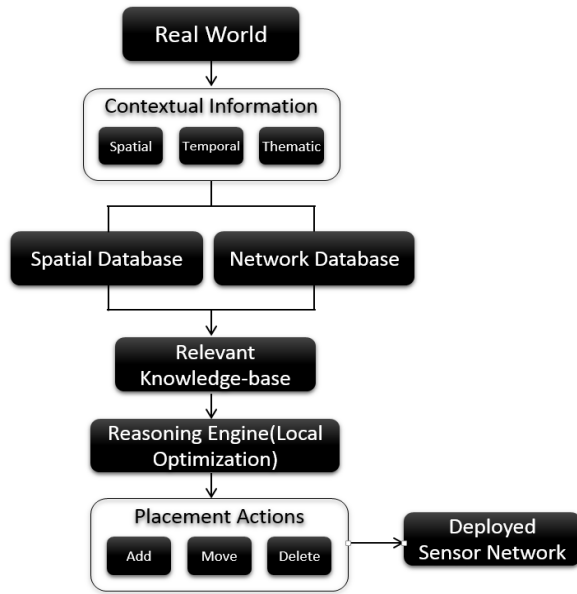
Real World

Contextual Information

Spatial

Temporal

Thematic

Spatial Database

Network Database

Relevant Knowledge-base

Reasoning Engine(Local Optimization)

Placement Actions

Add

Move

Delete

Deployed Sensor Network